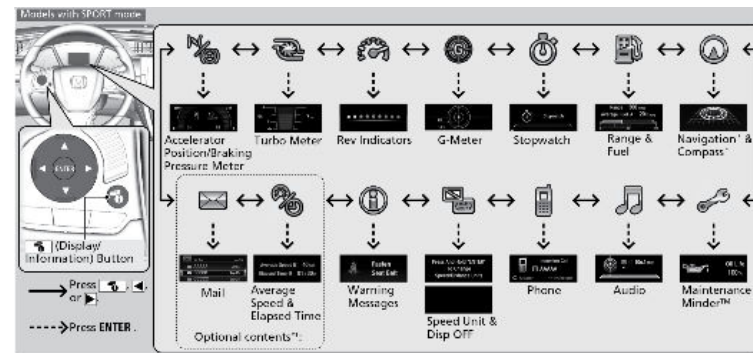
Models with SPORT mode

ENTER

(Display/ Information) Button

Press or .

Press ENTER.

Accelerator Position/Braking Pressure Meter

Turbo Meter

Rev Indicators

G-Meter

Stopwatch

Range & Fuel

Navigation* & Compass*

Mail

Average Speed & Elapsed Time

Optional contents*1:

Warning Messages

Speed Unit & Disp OFF

Phone

Audio

Maintenance Minder™